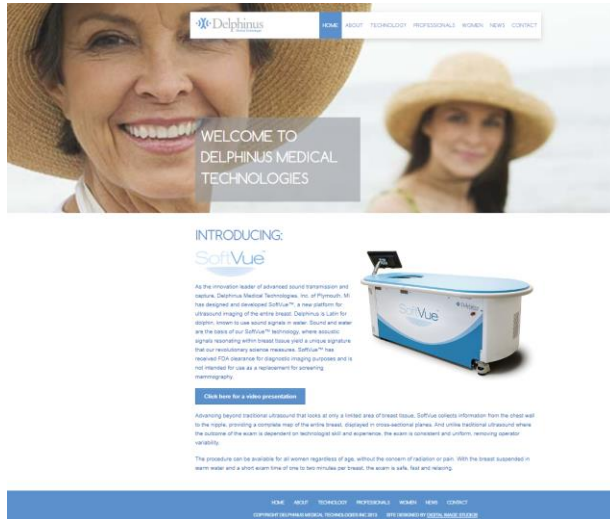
Delphinus

HOME ABOUT TECHNOLOGY PROFESSIONALS WOMEN NEWS CONTACT

WELCOME TO DELPHINUS MEDICAL TECHNOLOGIES

INTRODUCING:

SoftVue

As the innovation leader of advanced sound transmission and capture, Delphinus Medical Technologies, Inc. of Plymouth, MI has designed and developed SoftVue™, a new platform for ultrasound imaging of the entire breast. Delphinus is Latin for dolphin, known to use sound signals in water. Sound and water are the basis of our SoftVue™ technology, where acoustic signals resonating within breast tissue yield a unique signature that our revolutionary science measures. SoftVue™ has received FDA clearance for diagnostic imaging purposes and is not intended for use as a replacement for screening mammography.

Click here for a video presentation

Advancing beyond traditional ultrasound that looks at only a limited area of breast tissue, SoftVue collects information from the chest wall to the nipple, providing a complete map of the entire breast, displayed in cross-sectional planes. And unlike traditional ultrasound where the outcome of the exam is dependent on technologist skill and experience, the exam is consistent and uniform, removing operator variability.

The procedure can be available for all women regardless of age, without the concern of radiation or pain. With the breast suspended in warm water and a short exam time of one to two minutes per breast, the exam is safe, fast and relaxing.

HOME ABOUT TECHNOLOGY PROFESSIONALS WOMEN NEWS CONTACT

COPYRIGHT DELPHINUS MEDICAL TECHNOLOGIES INC 2013 SITE DESIGNED BY DIGITAL IMAGE STUDIOS